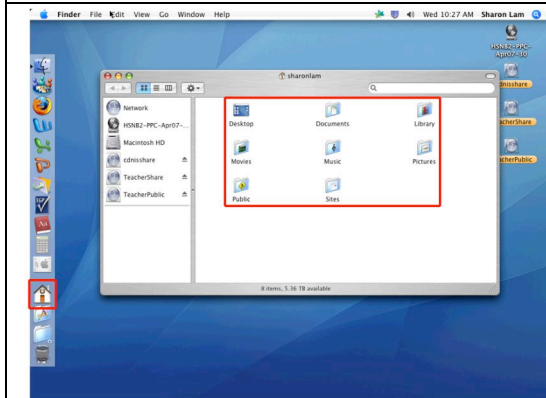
Finder File Edit View Go Window Help

Wed 10:27 AM Sharon Lam

HSNB2-PPC-Apr07-30

cdnisshare

TeacherShare

TeacherPublic

sharonlam

Network

HSNB2-PPC-Apr07-...

Macintosh HD

cdnisshare

TeacherShare

TeacherPublic

Desktop

Documents

Library

Movies

Music

Pictures

Public

Sites

8 items, 5.36 TB available